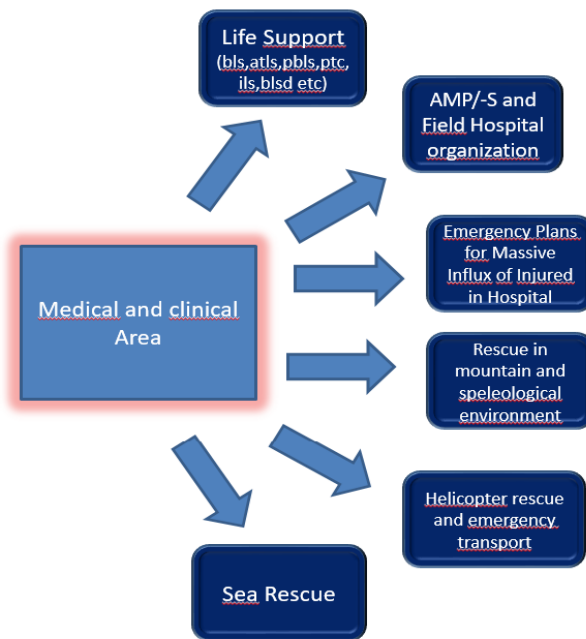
Life Support (bls,atls,pbls,ptc, ils,blsd etc)

AMP/-S and Field Hospital organization

Emergency Plans for Massive Influx of Injured in Hospital

Medical and clinical Area

Rescue in mountain and speleological environment

Helicopter rescue and emergency transport

Sea Rescue